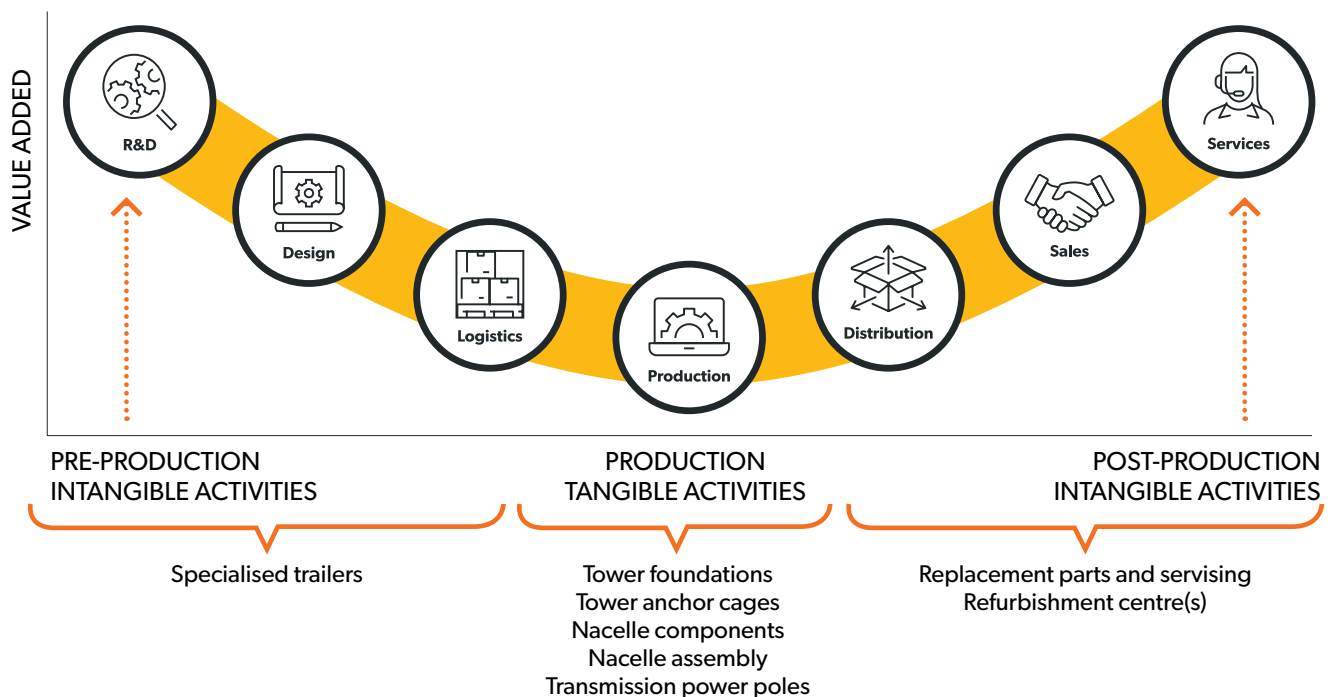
VALUE ADDED

R&D

Design

Logistics

Production

Distribution

Sales

Services

PRE-PRODUCTION
INTANGIBLE ACTIVITIES

PRODUCTION
TANGIBLE ACTIVITIES

POST-PRODUCTION
INTANGIBLE ACTIVITIES

Specialised trailers

Tower foundations
Tower anchor cages
Nacelle components
Nacelle assembly
Transmission power poles

Replacement parts and servising
Refurbishment centre(s)